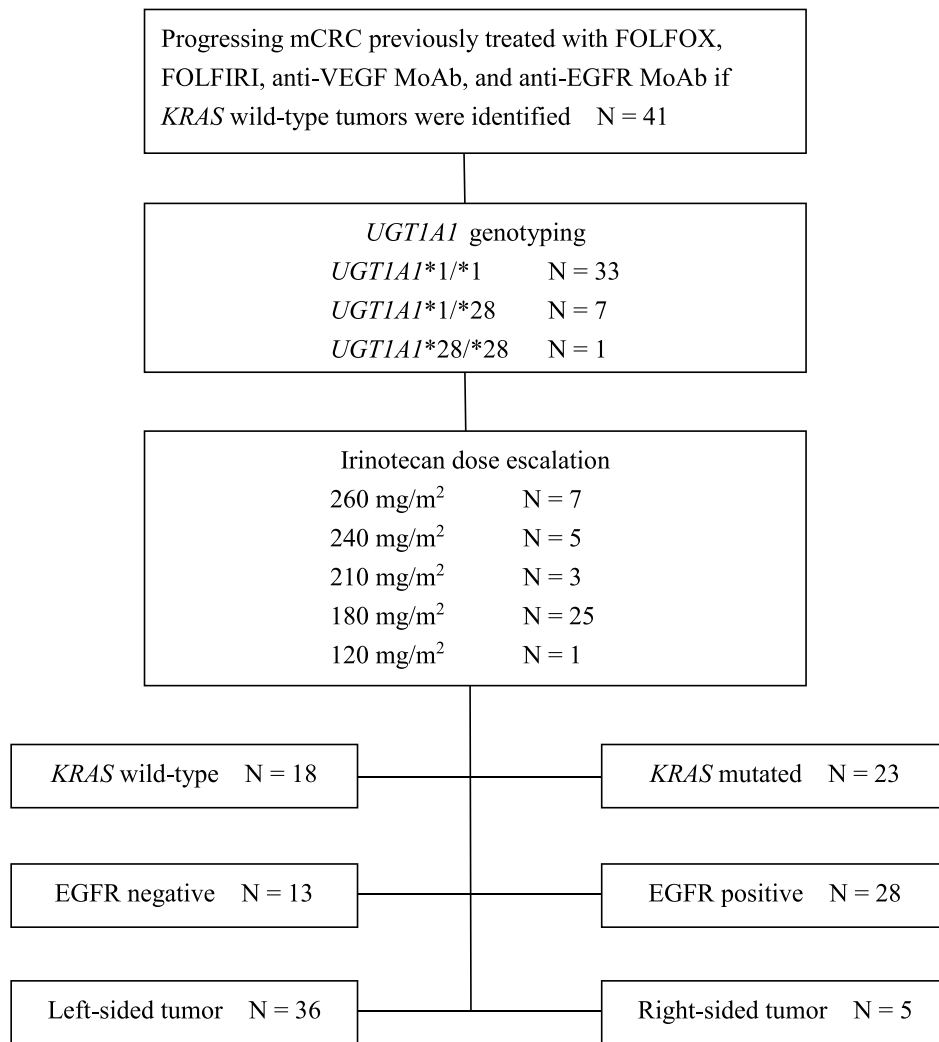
Progressing mCRC previously treated with FOLFOX, FOLFIRI, anti-VEGF MoAb, and anti-EGFR MoAb if *KRAS* wild-type tumors were identified N = 41

*UGT1A1* genotyping
*UGT1A1**1/*1 N = 33
*UGT1A1**1/*28 N = 7
*UGT1A1**28/*28 N = 1

Irinotecan dose escalation
260 mg/m$^2$ N = 7
240 mg/m$^2$ N = 5
210 mg/m$^2$ N = 3
180 mg/m$^2$ N = 25
120 mg/m$^2$ N = 1

*KRAS* wild-type N = 18

*KRAS* mutated N = 23

EGFR negative N = 13

EGFR positive N = 28

Left-sided tumor N = 36

Right-sided tumor N = 5